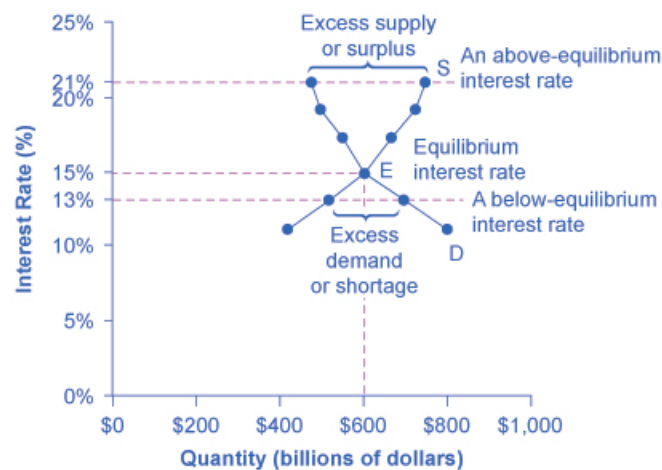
25%
21%
20%
15%
13%
10%
5%
0%
Interest Rate (%)

Excess supply or surplus
S
An above-equilibrium interest rate
Equilibrium interest rate
E
A below-equilibrium interest rate
Excess demand or shortage
D

$0 $200 $400 $600 $800 $1,000
Quantity (billions of dollars)